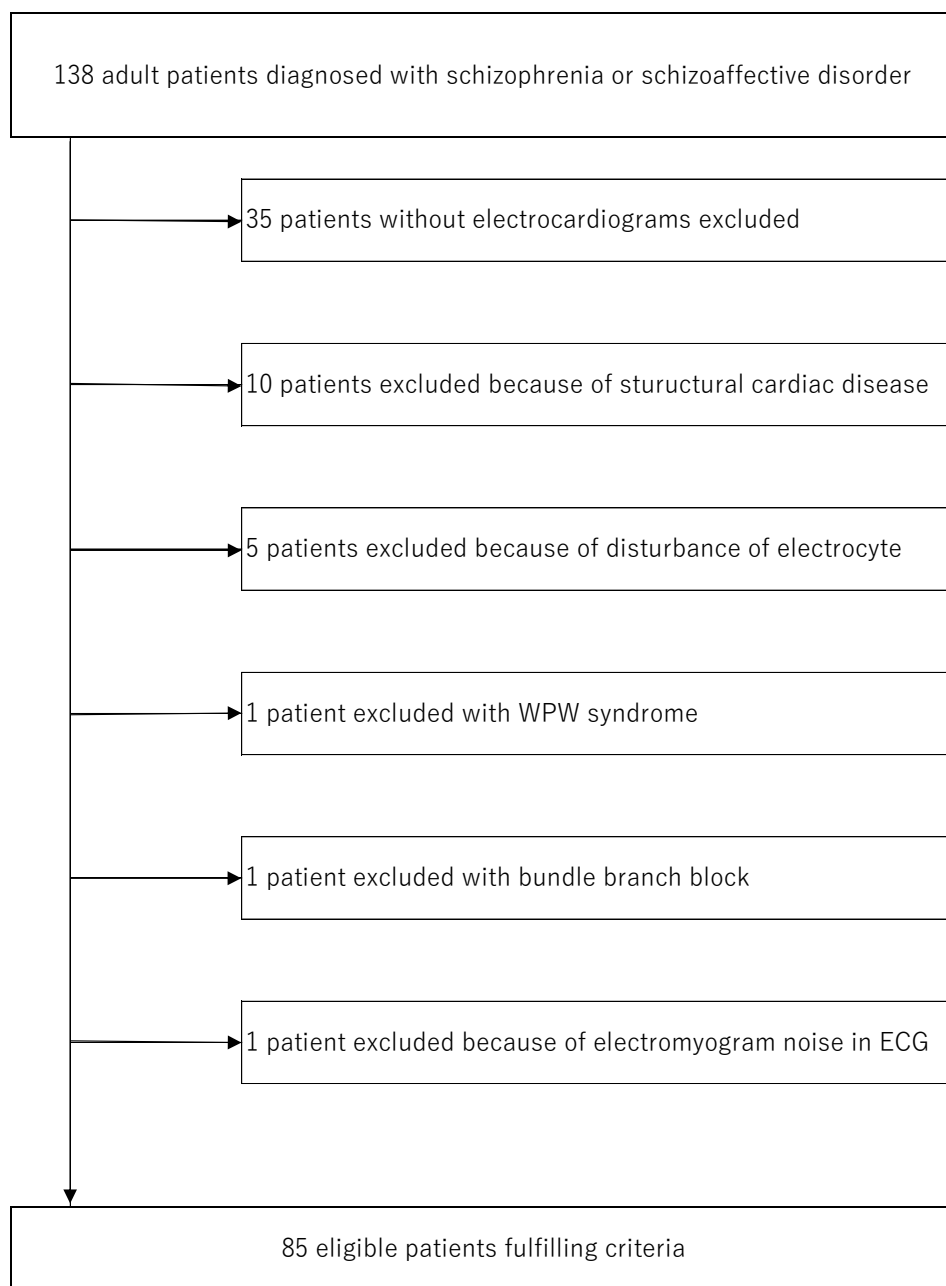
138 adult patients diagnosed with schizophrenia or schizoaffective disorder

35 patients without electrocardiograms excluded

10 patients excluded because of stuructural cardiac disease

5 patients excluded because of disturbance of electrocyte

1 patient excluded with WPW syndrome

1 patient excluded with bundle branch block

1 patient excluded because of electromyogram noise in ECG

85 eligible patients fulfilling criteria